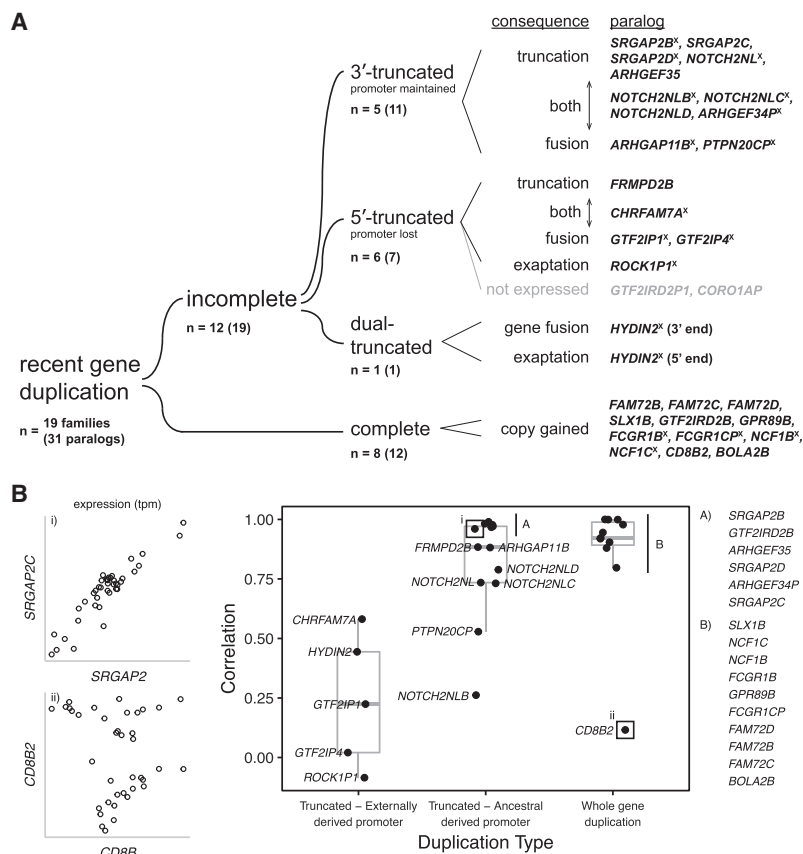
A

consequence paralog

recent gene duplication
n = 19 families (31 paralogs)

incomplete
n = 12 (19)

3′-truncated
promoter maintained
n = 5 (11)

truncation $SRGAP2B^x$, $SRGAP2C$, $SRGAP2D^x$, $NOTCH2NL^x$, $ARHGEF35$

both $NOTCH2NLB^x$, $NOTCH2NLC^x$, $NOTCH2NLD$, $ARHGEF34P^x$

fusion $ARHGAP11B^x$, $PTPN20CP^x$

5′-truncated
promoter lost
n = 6 (7)

truncation FRMPD2B

both $CHRFAM7A^x$

fusion $GTF2IP1^x$, $GTF2IP4^x$

exaptation $ROCK1P1^x$

not expressed GTF2IRD2P1, CORO1AP

dual-truncated
n = 1 (1)

gene fusion $HYDIN2^x$ (3′ end)

exaptation $HYDIN2^x$ (5′ end)

complete
n = 8 (12)

copy gained FAM72B, FAM72C, FAM72D, SLX1B, GTF2IRD2B, GPR89B, $FCGR1B^x$, $FCGR1CP^x$, $NCF1B^x$, $NCF1C^x$, CD8B2, BOLA2B

B

expression (tpm)
i)
SRGAP2C
SRGAP2
ii)
CD8B2
CD8B

Correlation
1.00
0.75
0.50
0.25
0.00

i
A
B
FRMPD2B ARHGAP11B
NOTCH2NLD
NOTCH2NL NOTCH2NLC
CHRFAM7A
PTPN20CP
HYDIN2
NOTCH2NLB
GTF2IP1
ii
CD8B2
GTF2IP4
ROCK1P1

Truncated – Externally derived promoter
Truncated – Ancestral derived promoter
Whole gene duplication

Duplication Type

A) SRGAP2B
GTF2IRD2B
ARHGEF35
SRGAP2D
ARHGEF34P
SRGAP2C

B) SLX1B
NCF1C
NCF1B
FCGR1B
GPR89B
FCGR1CP
FAM72D
FAM72B
FAM72C
BOLA2B